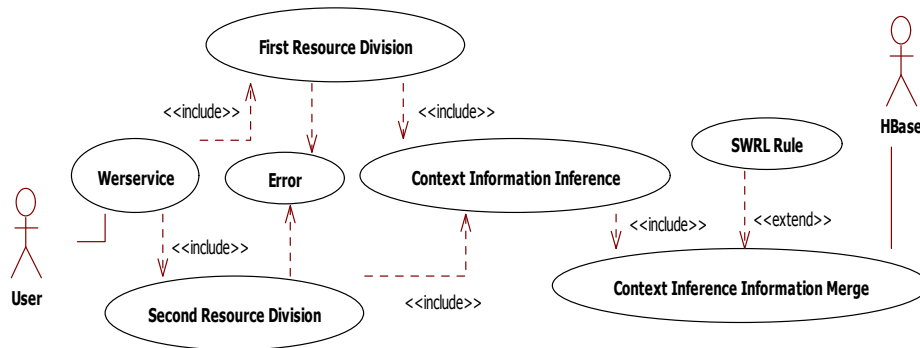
First Resource Division

<<include>>

<<include>>

HBase

SWRL Rule

Werservice

Error

Context Information Inference

<<include>>

<<extend>>

User

<<include>>

Context Inference Information Merge

<<include>>

Second Resource Division